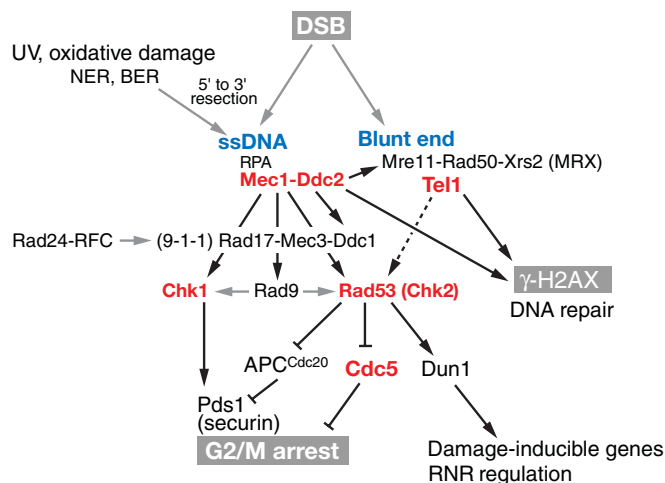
DSB

UV, oxidative damage
NER, BER

5' to 3' resection

ssDNA
RPA

Blunt end

Mec1-Ddc2

Mre11-Rad50-Xrs2 (MRX)

Tel1

Rad24-RFC

(9-1-1) Rad17-Mec3-Ddc1

Chk1

Rad9

Rad53 (Chk2)

$\gamma$-H2AX

DNA repair

APC$^{Cdc20}$

Cdc5

Dun1

Pds1
(securin)

G2/M arrest

Damage-inducible genes
RNR regulation